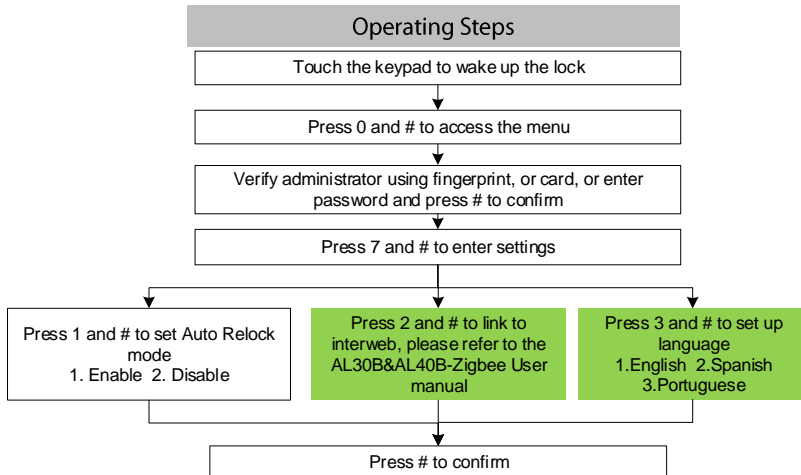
Operating Steps

Touch the keypad to wake up the lock

Press 0 and # to access the menu

Verify administrator using fingerprint, or card, or enter password and press # to confirm

Press 7 and # to enter settings

Press 1 and # to set Auto Relock mode
1. Enable 2. Disable

Press 2 and # to link to interweb, please refer to the AL30B&AL40B-Zigbee User manual

Press 3 and # to set up language
1.English 2.Spanish
3.Portuguese

Press # to confirm